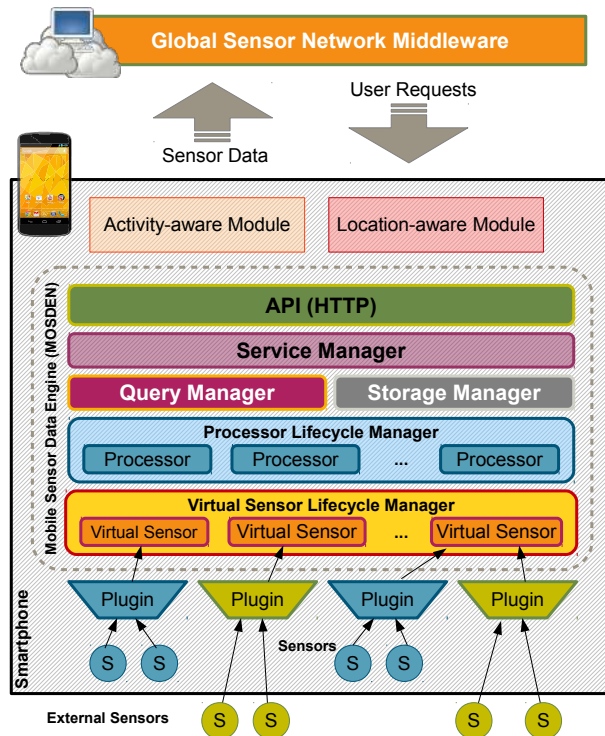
Global Sensor Network Middleware

Sensor Data

User Requests

Activity-aware Module

Location-aware Module

Mobile Sensor Data Engine (MOSDEN)

API (HTTP)

Service Manager

Query Manager

Storage Manager

Processor Lifecycle Manager

Processor

Processor

...

Processor

Virtual Sensor Lifecycle Manager

Virtual Sensor

Virtual Sensor

...

Virtual Sensor

Plugin

Plugin

Plugin

Plugin

Smartphone

Sensors

S S S S

External Sensors

S S S S